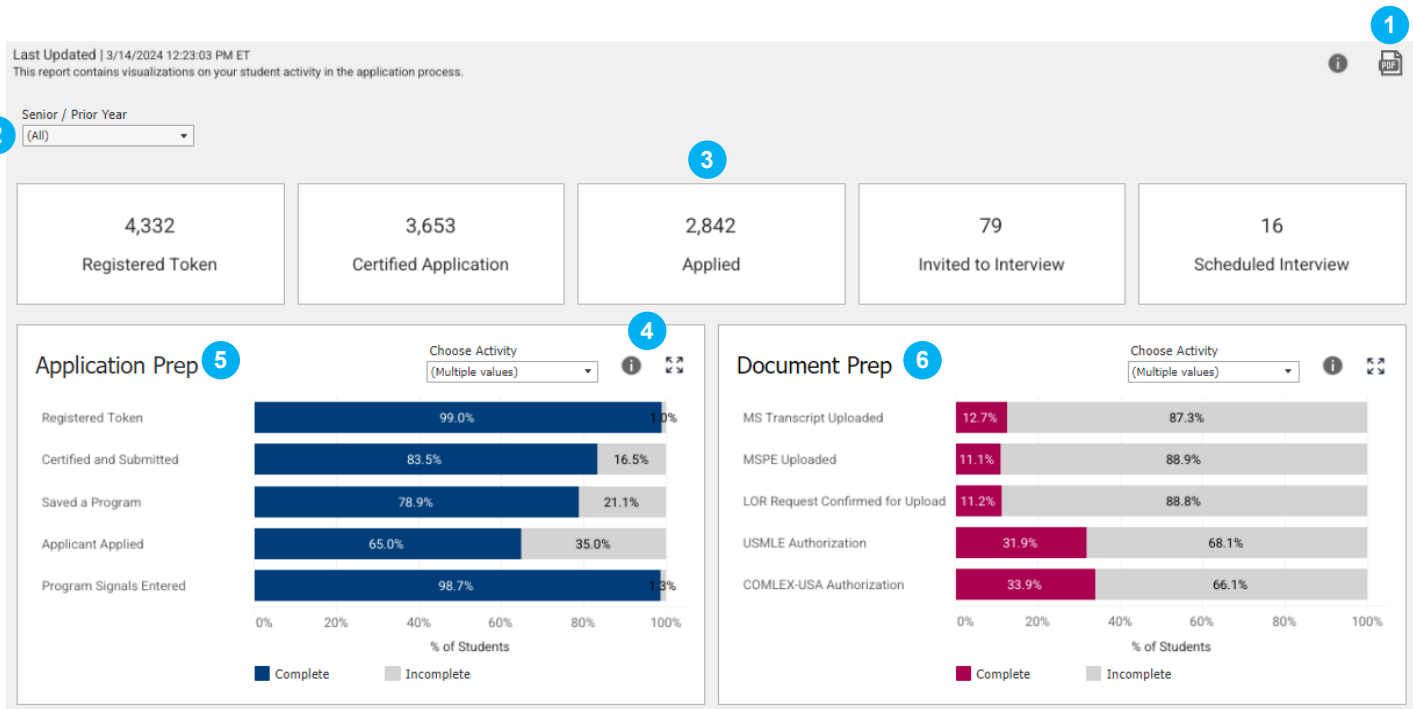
1

Last Updated | 3/14/2024 12:23:03 PM ET
This report contains visualizations on your student activity in the application process.

2

Senior / Prior Year
(All)

3

| 4,332 | 3,653 | 2,842 | 79 | 16 |
|---|---|---|---|---|
| Registered Token | Certified Application | Applied | Invited to Interview | Scheduled Interview |

4

Application Prep 5

Choose Activity
(Multiple values)

| | Complete | Incomplete |
|---|---|---|
| Registered Token | 99.0% | 1.0% |
| Certified and Submitted | 83.5% | 16.5% |
| Saved a Program | 78.9% | 21.1% |
| Applicant Applied | 65.0% | 35.0% |
| Program Signals Entered | 98.7% | 1.3% |

0% 20% 40% 60% 80% 100%
% of Students

Complete Incomplete

Document Prep 6

Choose Activity
(Multiple values)

| | Complete | Incomplete |
|---|---|---|
| MS Transcript Uploaded | 12.7% | 87.3% |
| MSPE Uploaded | 11.1% | 88.9% |
| LOR Request Confirmed for Upload | 11.2% | 88.8% |
| USMLE Authorization | 31.9% | 68.1% |
| COMLEX-USA Authorization | 33.9% | 66.1% |

0% 20% 40% 60% 80% 100%
% of Students

Complete Incomplete